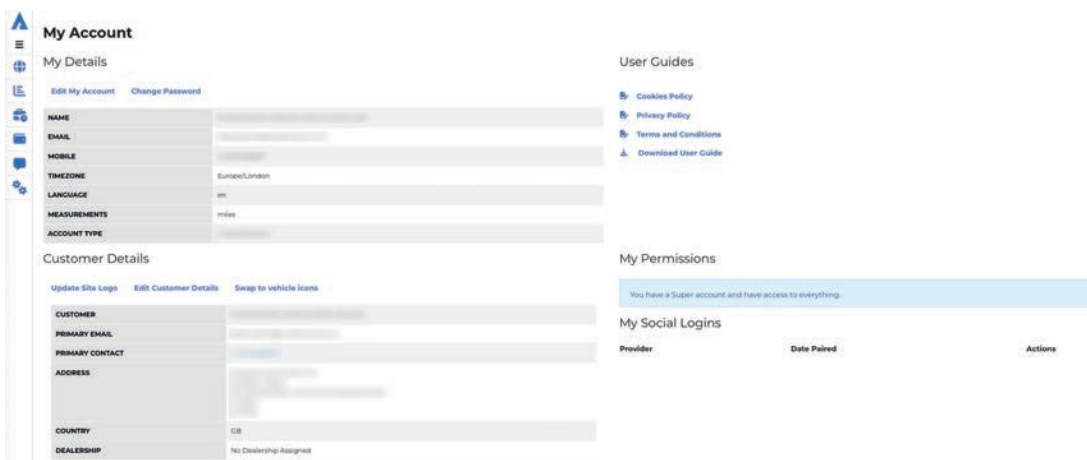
My Account

My Details

Edit My Account Change Password

| NAME | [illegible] |
|---|---|
| EMAIL | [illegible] |
| MOBILE | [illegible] |
| TIMEZONE | Europe/London |
| LANGUAGE | en |
| MEASUREMENTS | miles |
| ACCOUNT TYPE | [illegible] |

Customer Details

Update Site Logo Edit Customer Details Swap to vehicle icons

| CUSTOMER | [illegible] |
|---|---|
| PRIMARY EMAIL | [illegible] |
| PRIMARY CONTACT | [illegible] |
| ADDRESS | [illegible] |
| COUNTRY | GB |
| DEALERSHIP | No Dealership Assigned |

User Guides

Cookies Policy

Privacy Policy

Terms and Conditions

Download User Guide

My Permissions

You have a Super account and have access to everything.

My Social Logins

| Provider | Date Paired | Actions |
|---|---|---|